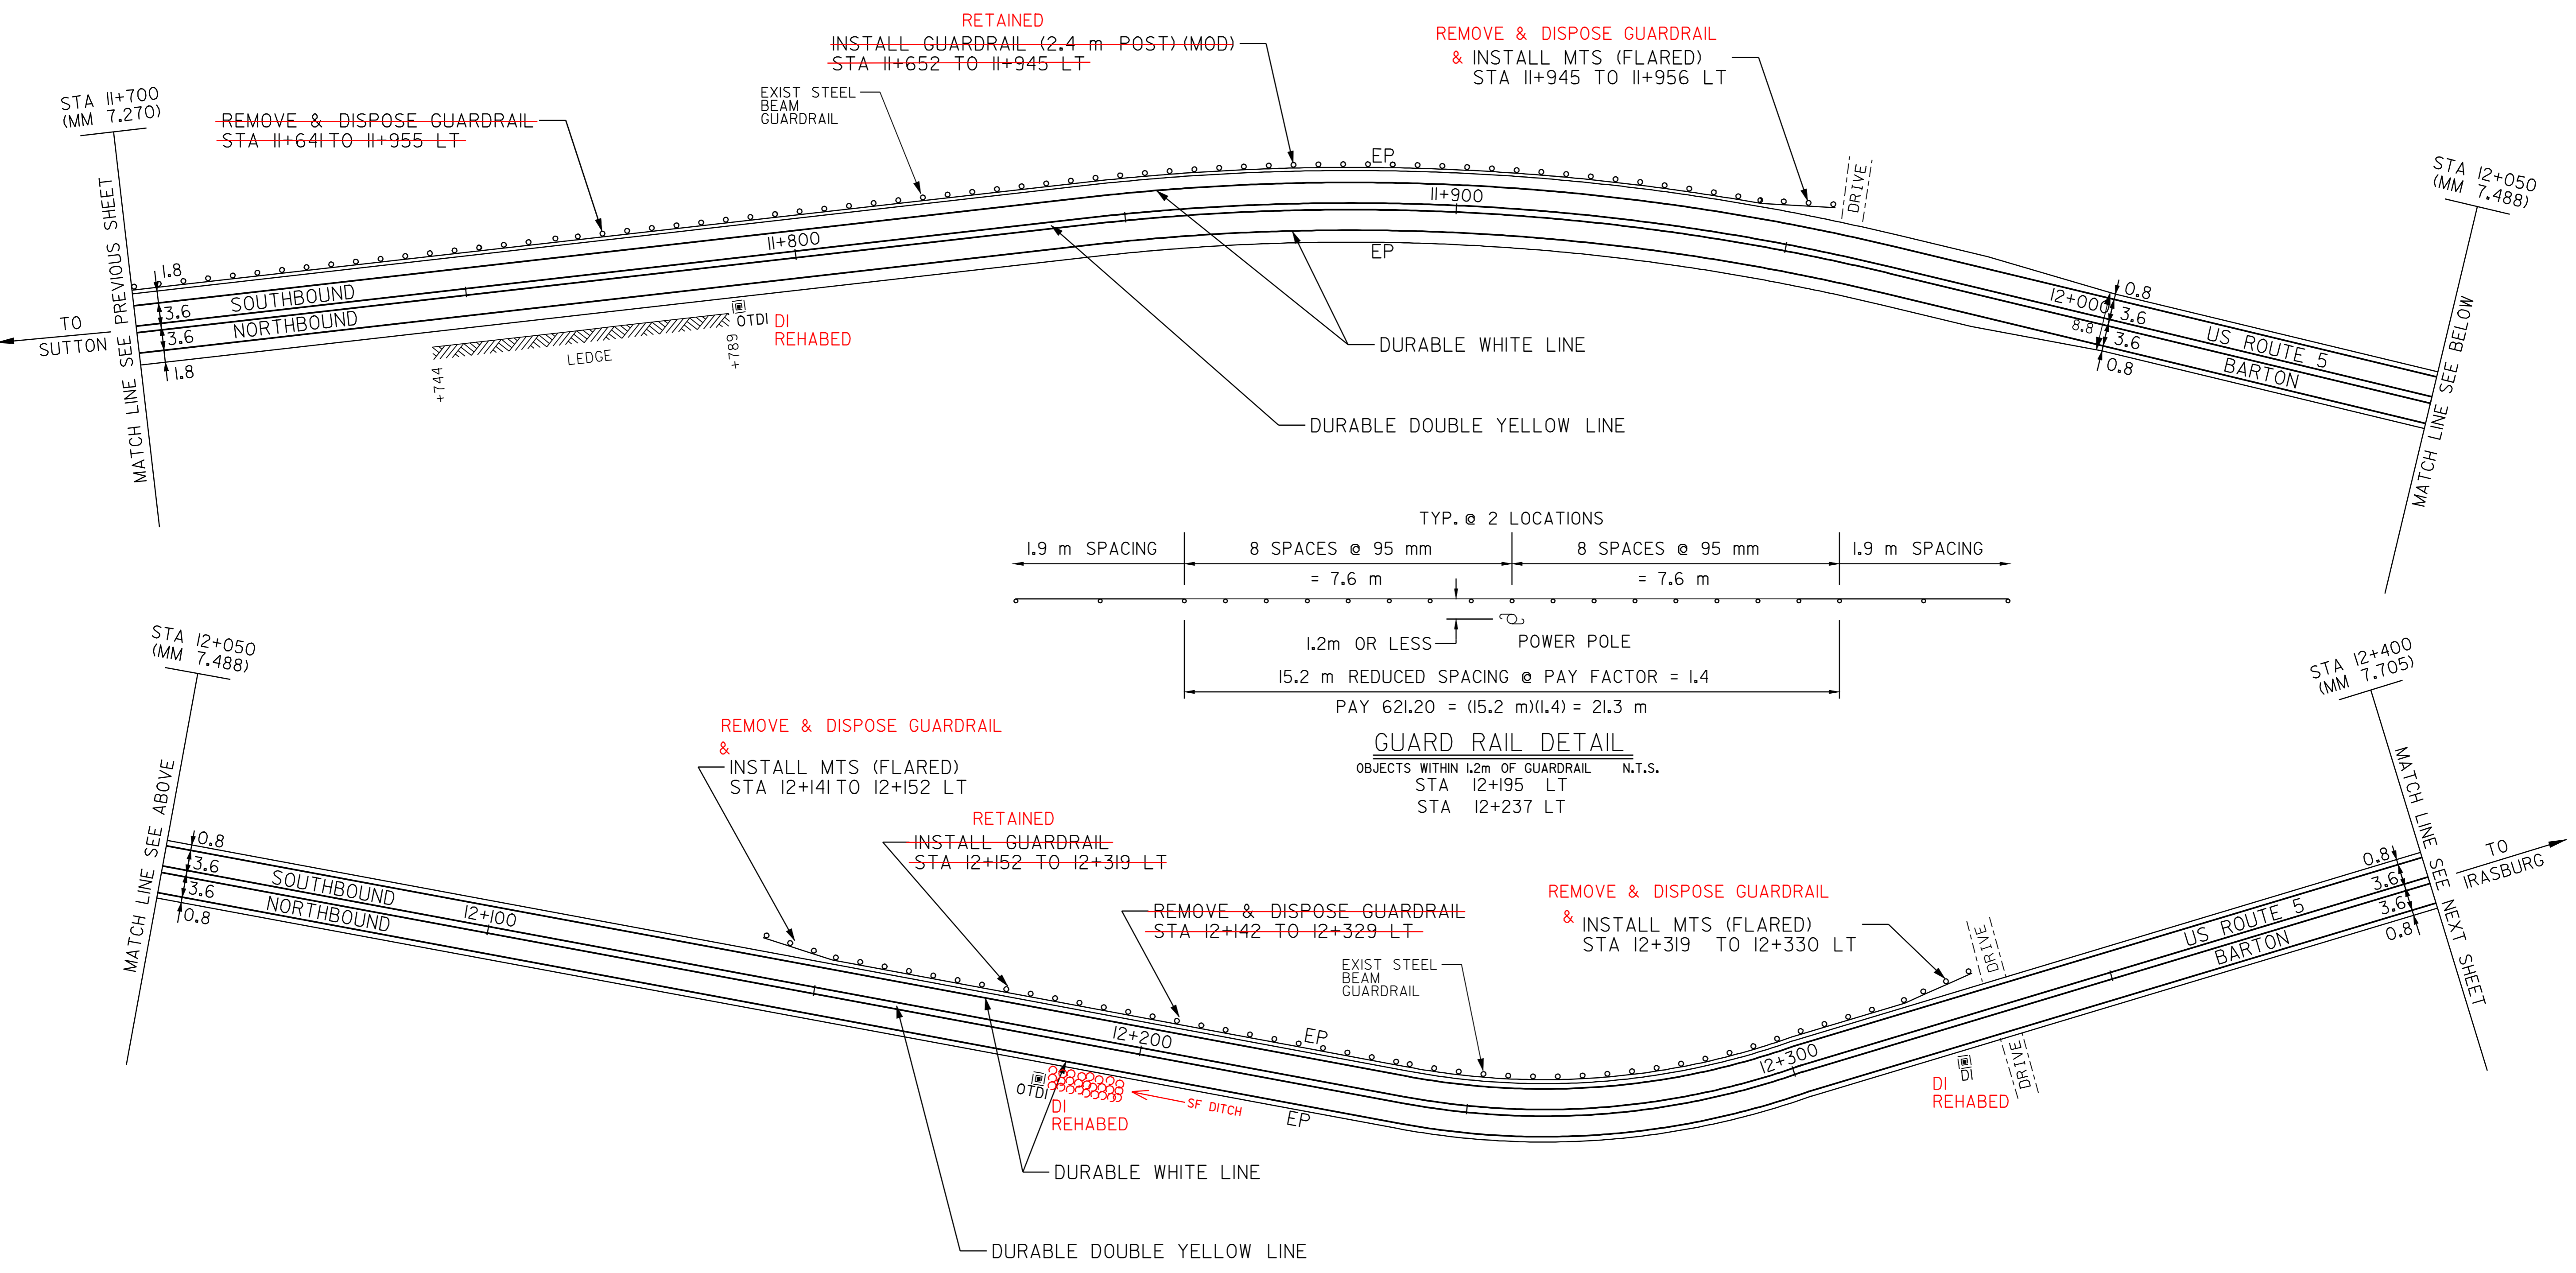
RETAINED
INSTALL GUARDRAIL (2.4 m POST)(MOD)
STA 11+652 TO 11+945 LT

REMOVE & DISPOSE GUARDRAIL
& INSTALL MTS (FLARED)
STA 11+945 TO 11+956 LT

STA 11+700
(MM 7.270)

REMOVE & DISPOSE GUARDRAIL
STA 11+641 TO 11+955 LT

EXIST STEEL BEAM GUARDRAIL

EP
11+900
11+800
EP
DRIVE

STA 12+050
(MM 7.488)

1.8
3.6
3.6
1.8
SOUTHBOUND
NORTHBOUND
TO SUTTON
MATCH LINE SEE PREVIOUS SHEET
OTDI
DI
REHABED
LEDGE
+744
+789

DURABLE WHITE LINE
DURABLE DOUBLE YELLOW LINE

12+000
0.8
3.6
3.6
0.8
8.8
US ROUTE 5
BARTON
MATCH LINE SEE BELOW

TYP. @ 2 LOCATIONS
1.9 m SPACING
8 SPACES @ 95 mm = 7.6 m
8 SPACES @ 95 mm = 7.6 m
1.9 m SPACING
1.2m OR LESS
POWER POLE
15.2 m REDUCED SPACING @ PAY FACTOR = 1.4
PAY 621.20 = (15.2 m)(1.4) = 21.3 m

GUARD RAIL DETAIL
OBJECTS WITHIN 1.2m OF GUARDRAIL N.T.S.
STA 12+195 LT
STA 12+237 LT

STA 12+050
(MM 7.488)

STA 12+400
(MM 7.705)

REMOVE & DISPOSE GUARDRAIL
&
INSTALL MTS (FLARED)
STA 12+141 TO 12+152 LT

RETAINED
INSTALL GUARDRAIL
STA 12+152 TO 12+319 LT

REMOVE & DISPOSE GUARDRAIL
STA 12+142 TO 12+329 LT

REMOVE & DISPOSE GUARDRAIL
& INSTALL MTS (FLARED)
STA 12+319 TO 12+330 LT

EXIST STEEL BEAM GUARDRAIL

MATCH LINE SEE ABOVE
0.8
3.6
3.6
0.8
SOUTHBOUND
NORTHBOUND
12+100
12+200
EP
EP
12+300
DRIVE
DRIVE
OTDI
DI
REHABED
SF DITCH
DI
DI
REHABED

DURABLE WHITE LINE
DURABLE DOUBLE YELLOW LINE

US ROUTE 5
BARTON
0.8
3.6
3.6
0.8
TO IRASBURG
MATCH LINE SEE NEXT SHEET